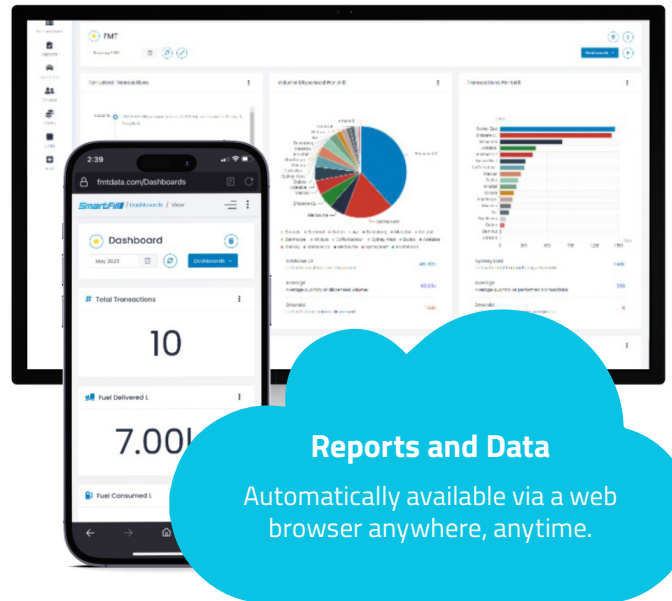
FMT

Ten Latest Transactions

Volume Dispensed Per Unit

Transactions Per Unit

Dashboards

2:39

fmtdata.com/Dashboards

SmartFill / Dashboards / View

Dashboard

May 2023

Dashboards

# Total Transactions

10

Fuel Delivered L

7.00L

Fuel Consumed L

Reports and Data

Automatically available via a web browser anywhere, anytime.